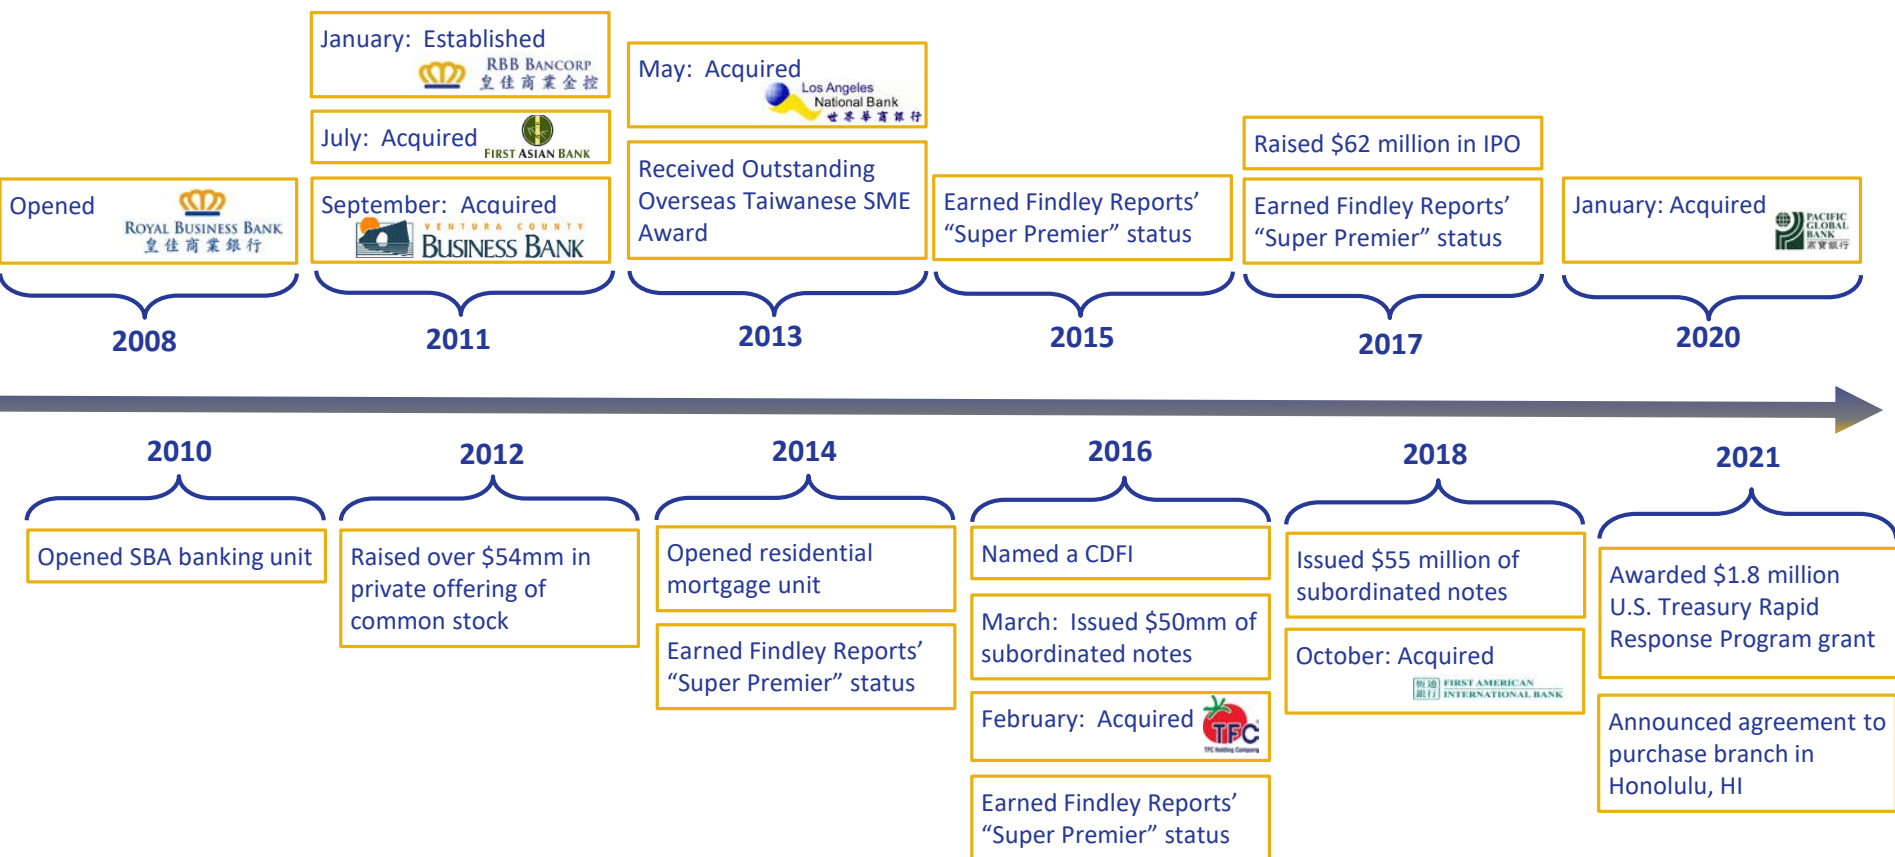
Opened
ROYAL BUSINESS BANK
皇佳商業銀行

2008

January: Established
RBB BANCORP
皇佳商業金控

July: Acquired
FIRST ASIAN BANK

September: Acquired
VENTURA COUNTY
BUSINESS BANK

2011

May: Acquired
Los Angeles
National Bank
世界華商銀行

Received Outstanding Overseas Taiwanese SME Award

2013

Earned Findley Reports' "Super Premier" status

2015

Raised $62 million in IPO

Earned Findley Reports' "Super Premier" status

2017

January: Acquired
PACIFIC GLOBAL BANK
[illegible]

2020

2010

Opened SBA banking unit

2012

Raised over $54mm in private offering of common stock

2014

Opened residential mortgage unit

Earned Findley Reports' "Super Premier" status

2016

Named a CDFI

March: Issued $50mm of subordinated notes

February: Acquired
TFC
TFC Holding Company

Earned Findley Reports' "Super Premier" status

2018

Issued $55 million of subordinated notes

October: Acquired
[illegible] FIRST AMERICAN INTERNATIONAL BANK

2021

Awarded $1.8 million U.S. Treasury Rapid Response Program grant

Announced agreement to purchase branch in Honolulu, HI